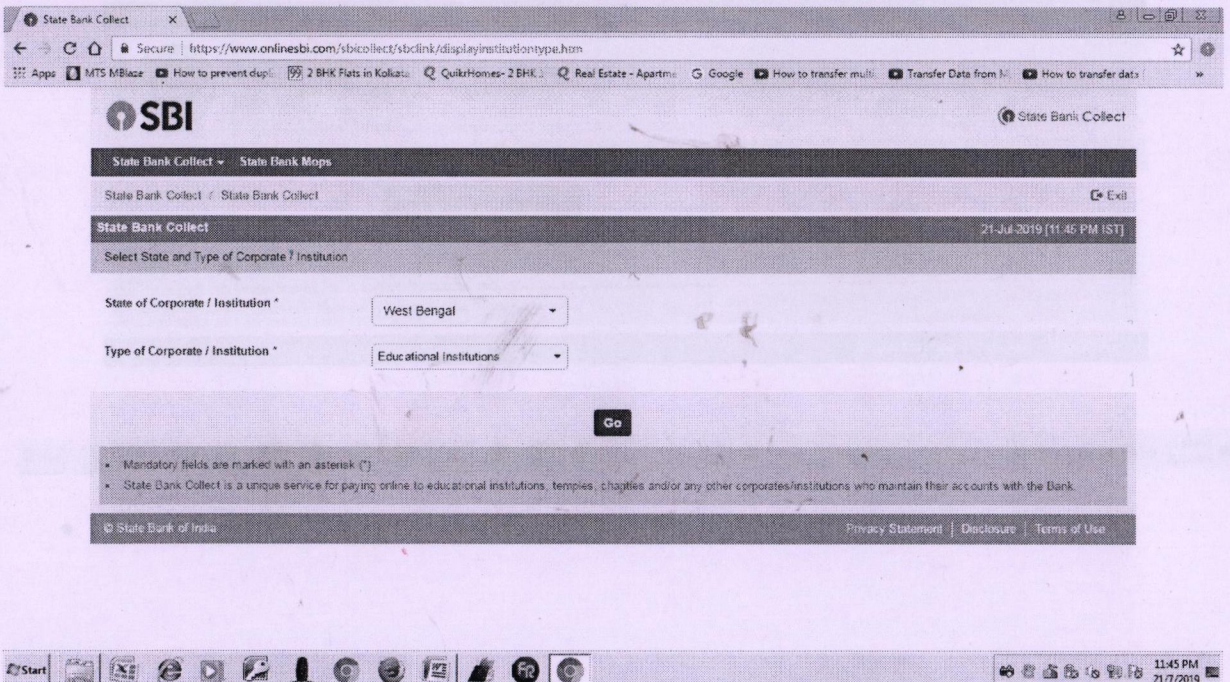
State Bank Collect ×

Secure | https://www.onlinesbi.com/sbicollect/sbclink/displayinstitutiontype.htm

Apps MTS MBlaze How to prevent dupl 2 BHK Flats in Kolkata QuikrHomes- 2 BHK Real Estate - Apartme Google How to transfer mult Transfer Data from M How to transfer data »

SBI

State Bank Collect

State Bank Collect ▾ State Bank Mops

State Bank Collect / State Bank Collect

Exit

State Bank Collect

21-Jul-2019 [11:45 PM IST]

Select State and Type of Corporate / Institution

State of Corporate / Institution * West Bengal

Type of Corporate / Institution * Educational Institutions

Go

• Mandatory fields are marked with an asterisk (*)
• State Bank Collect is a unique service for paying online to educational institutions, temples, charities and/or any other corporates/institutions who maintain their accounts with the Bank.

© State Bank of India

Privacy Statement | Disclosure | Terms of Use

Start

11:45 PM 21/7/2019